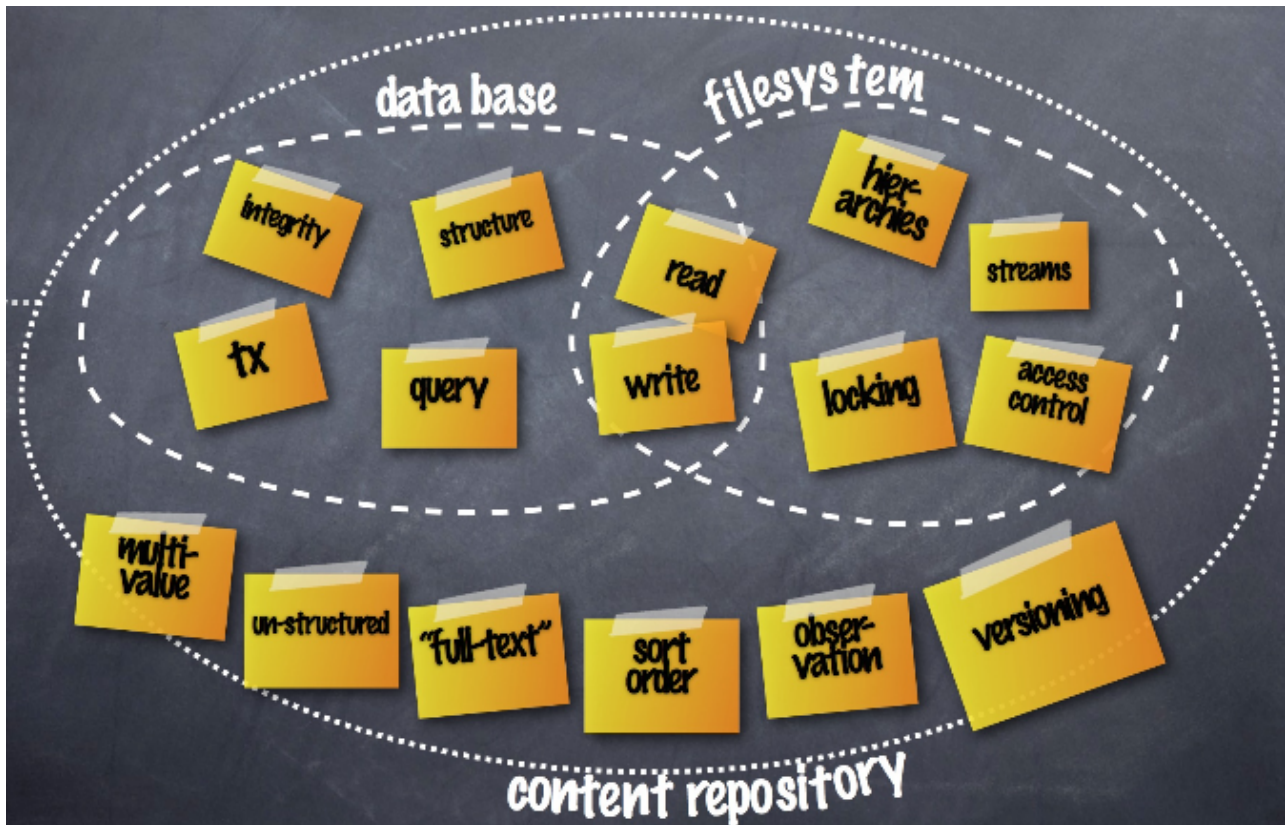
data base

filesystem

integrity

structure

read

hier-archies

streams

tx

query

write

locking

access control

multi-value

un-structured

"full-text"

sort order

obser-vation

versioning

content repository